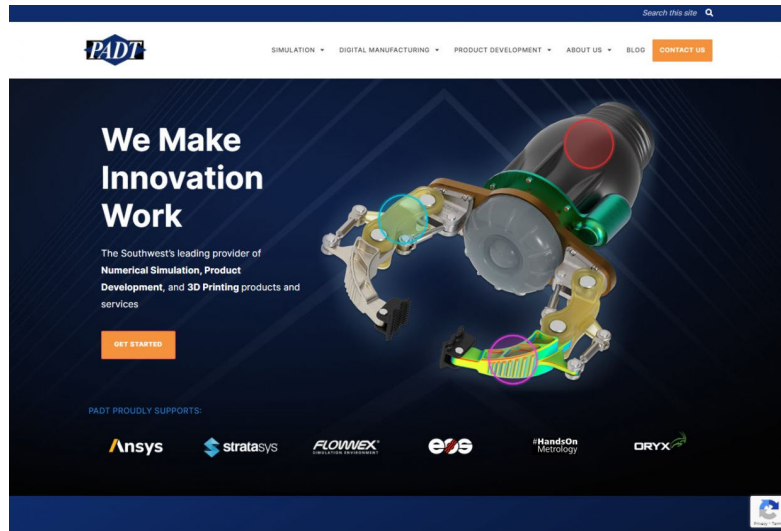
Search this site

PADT

SIMULATION ▾ DIGITAL MANUFACTURING ▾ PRODUCT DEVELOPMENT ▾ ABOUT US ▾ BLOG CONTACT US

We Make Innovation Work

The Southwest's leading provider of **Numerical Simulation, Product Development**, and **3D Printing** products and services

GET STARTED

PADT PROUDLY SUPPORTS:

Ansys stratasys FLOWNEX SIMULATION ENVIRONMENT eos #HandsOn Metrology ORYX